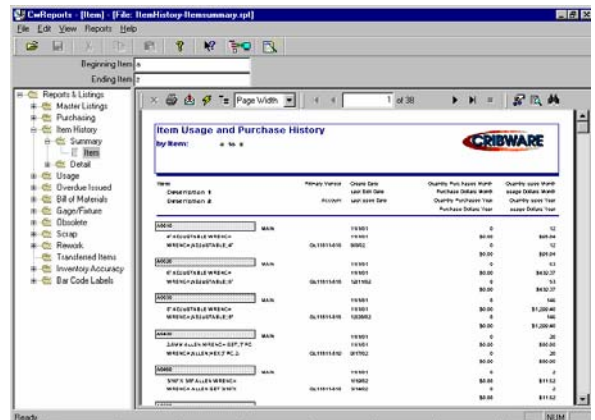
CwReports - [Item] - [File: ItemHistory-Itemsummary.rpt]

File Edit View Reports Help

Beginning Item: a

Ending Item: z

Reports & Listings
Master Listings
Purchasing
Item History
Summary
Item
Detail
Usage
Overdue Issued
Bill of Materials
Gage/Fixture
Obsolete
Scrap
Rework
Transferred Items
Inventory Accuracy
Bar Code Labels

Page Width

1 of 38

Item Usage and Purchase History

by Item:

CRIBWARE

| Item Description 1 Description 2 | Primary Vendor Account | Create Date Last Edit Date Last Issue Date | Quantity Purchases Month Purchase Dollars Month Quantity Purchases Year Purchase Dollars Year | Quantity Usage Month Usage Dollars Month Quantity Usage Year Usage Dollars Year |
|---|---|---|---|---|
| A0010 6" ADJUSTABLE WRENCH WRENCH,ADJUSTABLE,6" | MAIN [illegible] | 1/1/01 1/1/01 9/9/02 | 0 $0.00 0 $0.00 | 12 $26.04 12 $26.04 |
| A0020 8" ADJUSTABLE WRENCH WRENCH,ADJUSTABLE,8" | MAIN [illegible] | 1/1/01 1/1/01 12/1/02 | 0 $0.00 0 $0.00 | 53 $432.37 53 $432.37 |
| A0030 8" ADJUSTABLE WRENCH WRENCH,ADJUSTABLE,8" | MAIN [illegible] | 1/1/01 1/1/01 12/20/02 | 0 $0.00 0 $0.00 | 146 $1,200.40 146 $1,200.40 |
| A0040 3/4MM ALLEN WRENCH SET, 7 PC WRENCH,ALLEN,HEX,7 PC,S | MAIN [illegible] | 1/1/01 1/1/01 3/17/02 | 0 $0.00 0 $0.00 | 20 $00.00 20 $00.00 |
| A0050 5/16"X 5/8" ALLEN WRENCH WRENCH,ALLEN SET 5/16"X | MAIN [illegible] | 1/1/01 1/1/02 3/14/02 | 0 $0.00 0 $0.00 | 2 $11.52 2 $11.52 |

Ready

NUM